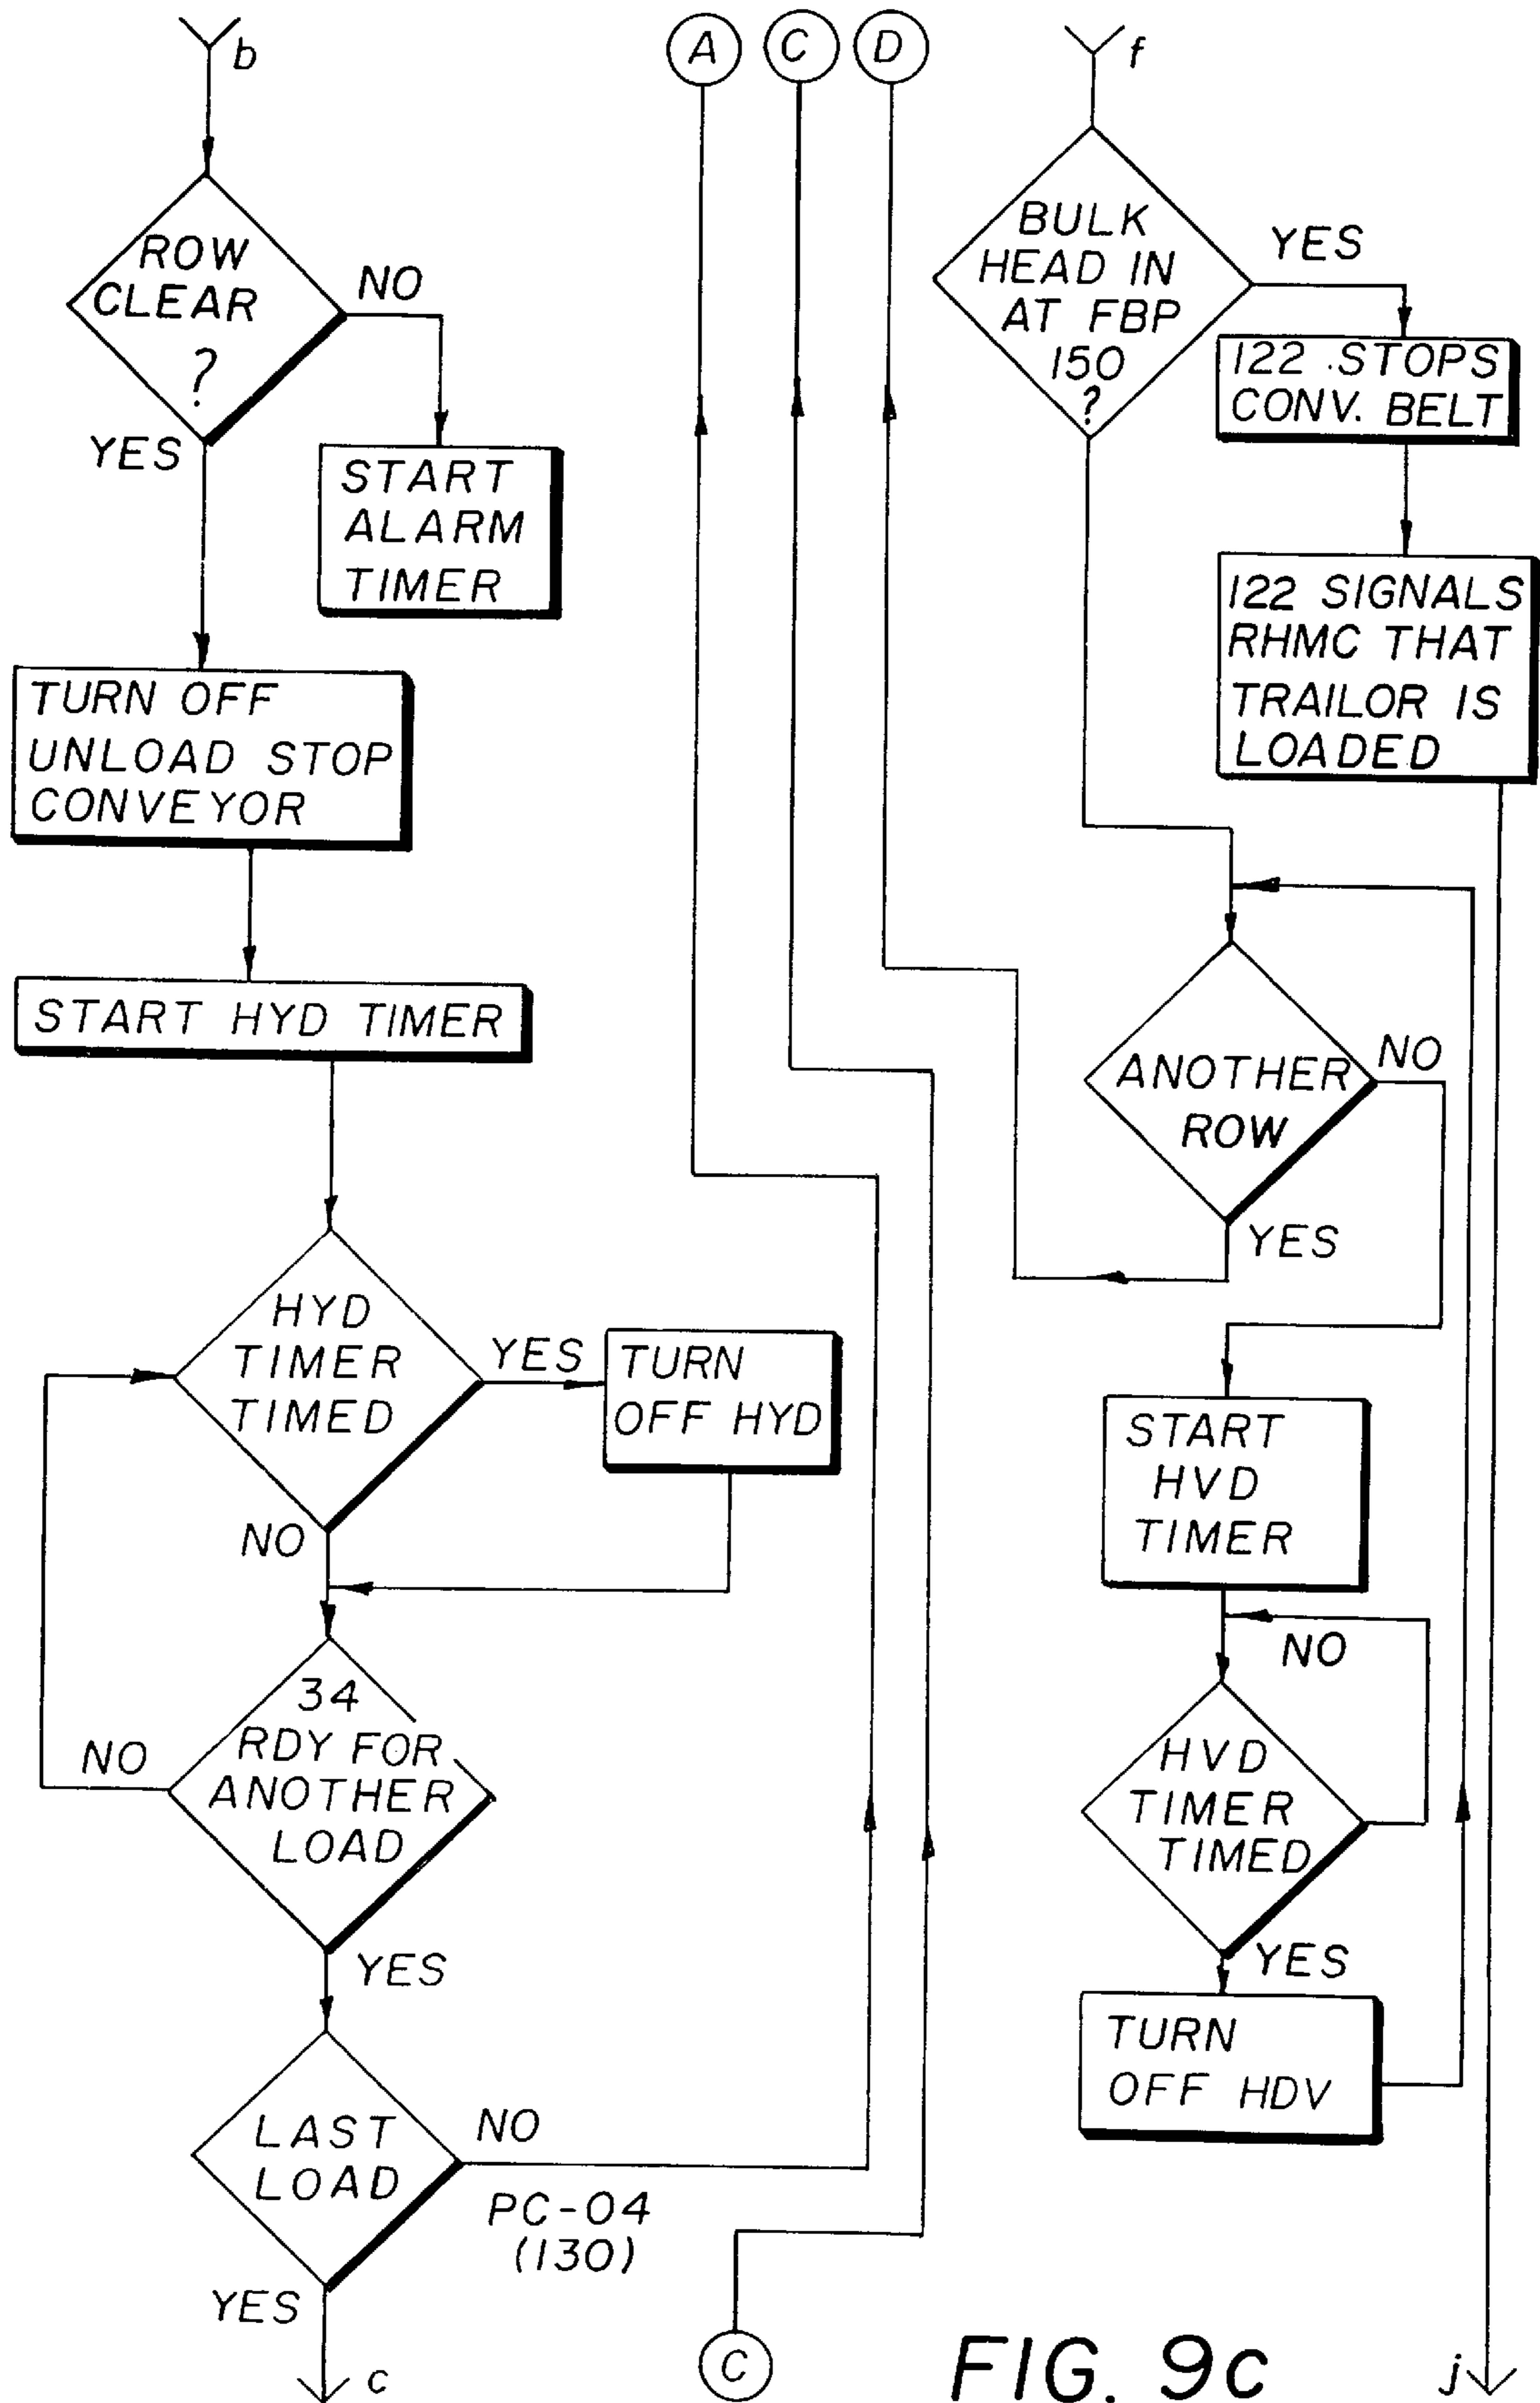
b

ROW CLEAR ?

NO

YES

START ALARM TIMER

TURN OFF UNLOAD STOP CONVEYOR

START HYD TIMER

HYD TIMER TIMED

YES

TURN OFF HYD

NO

34 RDY FOR ANOTHER LOAD

NO

YES

LAST LOAD

NO

PC-04 (130)

YES

c

A

C

D

C

f

BULK HEAD IN AT FBP 150 ?

YES

122 STOPS CONV. BELT

122 SIGNALS RHMC THAT TRAILOR IS LOADED

ANOTHER ROW

NO

YES

START HVD TIMER

NO

HVD TIMER TIMED

YES

TURN OFF HDV

FIG. 9c

j